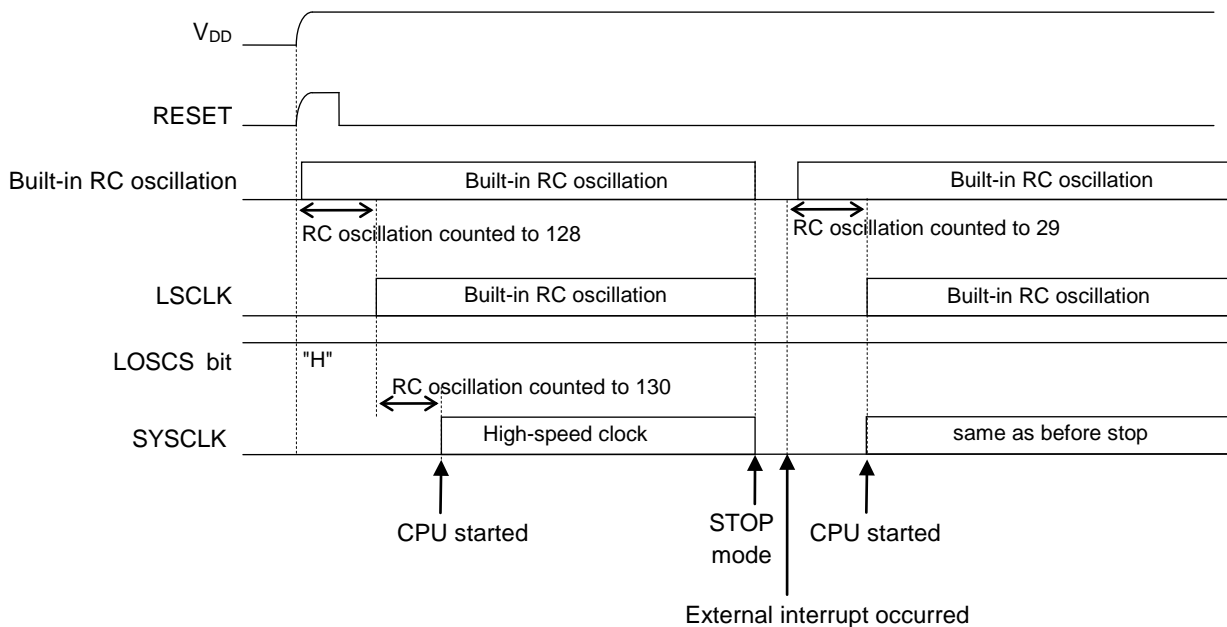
$V_{DD}$

RESET

Built-in RC oscillation

Built-in RC oscillation

Built-in RC oscillation

RC oscillation counted to 128

RC oscillation counted to 29

LSCLK

Built-in RC oscillation

Built-in RC oscillation

LOSCS bit

"H"

RC oscillation counted to 130

SYSCLK

High-speed clock

same as before stop

CPU started

STOP mode

CPU started

External interrupt occurred